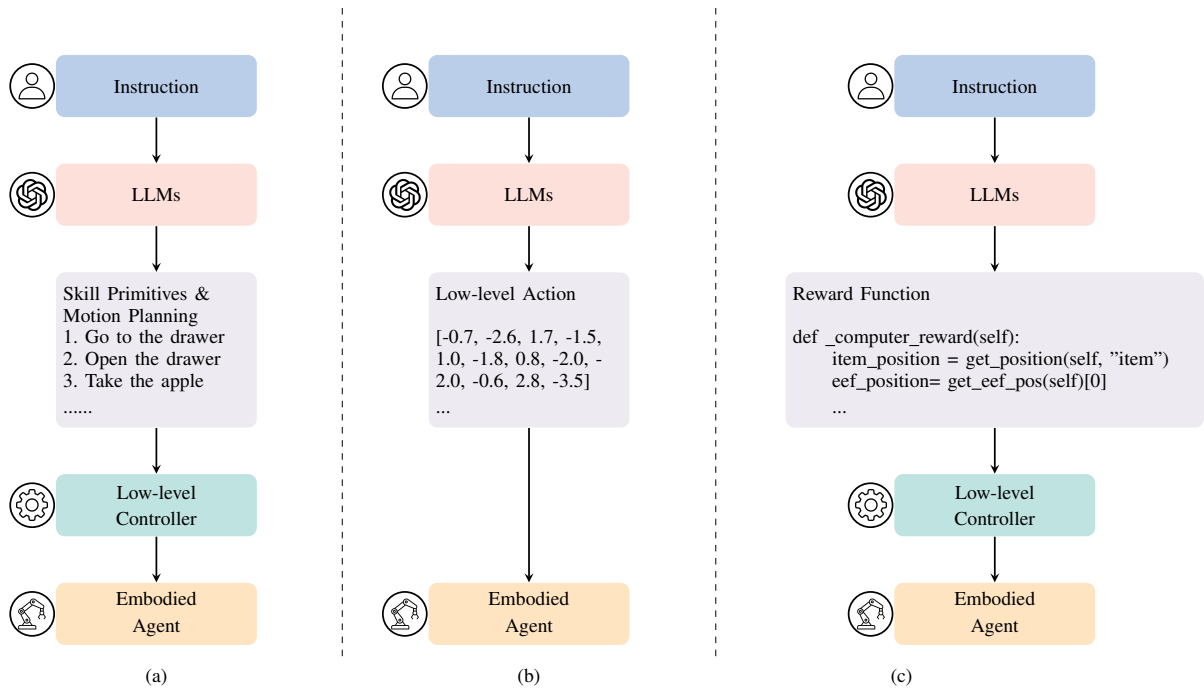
Instruction

LLMs

Skill Primitives & Motion Planning
1. Go to the drawer
2. Open the drawer
3. Take the apple
......

Low-level Controller

Embodied Agent

(a)

Instruction

LLMs

Low-level Action

[-0.7, -2.6, 1.7, -1.5, 1.0, -1.8, 0.8, -2.0, -2.0, -0.6, 2.8, -3.5]
...

Embodied Agent

(b)

Instruction

LLMs

Reward Function

def _computer_reward(self):
item_position = get_position(self, ”item”)
eef_position= get_eef_pos(self)[0]
...

Low-level Controller

Embodied Agent

(c)